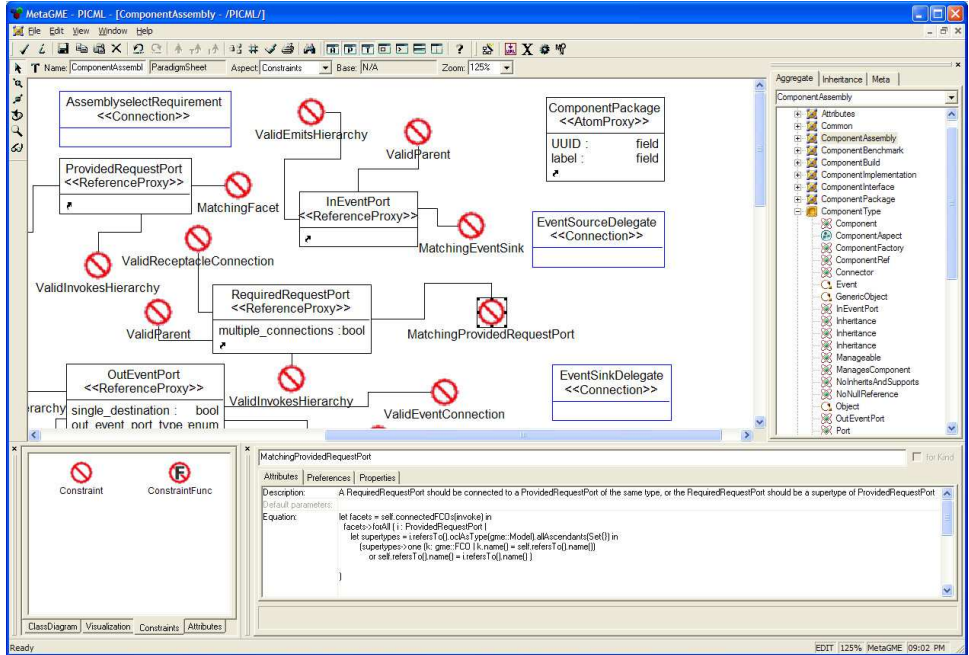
MetaGME - PICML - [ComponentAssembly - /PICML/]

File Edit View Window Help

Name: ComponentAssembl ParadigmSheet Aspect: Constraints Base: N/A Zoom: 125%

AssemblyselectRequirement
<<Connection>>

ValidEmitsHierarchy

ValidParent

ComponentPackage
<<AtomProxy>>
UUID : field
label : field

ProvidedRequestPort
<<ReferenceProxy>>

MatchingFacet

InEventPort
<<ReferenceProxy>>

MatchingEventSink

EventSourceDelegate
<<Connection>>

ValidReceptacleConnection

ValidInvokesHierarchy

RequiredRequestPort
<<ReferenceProxy>>
multiple_connections :bool

ValidParent

MatchingProvidedRequestPort

OutEventPort
<<ReferenceProxy>>
single_destination : bool
out_event_port_type enum

ierarchy

ValidInvokesHierarchy

ValidEventConnection

EventSinkDelegate
<<Connection>>

Aggregate Inheritance Meta

ComponentAssembly

Attributes
Common
ComponentAssembly
ComponentBenchmark
ComponentBuild
ComponentImplementation
ComponentInterface
ComponentPackage
ComponentType
Component
ComponentAspect
ComponentFactory
ComponentRef
Connector
Event
GenericObject
InEventPort
Inheritance
Inheritance
Inheritance
Manageable
ManagesComponent
NoInheritsAndSupports
NoNullReference
Object
OutEventPort
Port

Constraint ConstraintFunc

ClassDiagram Visualization Constraints Attributes

MatchingProvidedRequestPort

for Kind

Attributes Preferences Properties

Description: A RequiredRequestPort should be connected to a ProvidedRequestPort of the same type, or the RequiredRequestPort should be a supertype of ProvidedRequestPort

Default parameters:

Equation: let facets = self.connectedFCOs(invoke) in
facets->forAll ( i : ProvidedRequestPort |
let supertypes = i.refersTo().oclAsType(gme::Model).allAscendants(Set{}) in
(supertypes->one (k: gme::FCO | k.name() = self.refersTo().name())
or self.refersTo().name() = i.refersTo().name() )
)

Ready

EDIT 125% MetaGME 09:02 PM